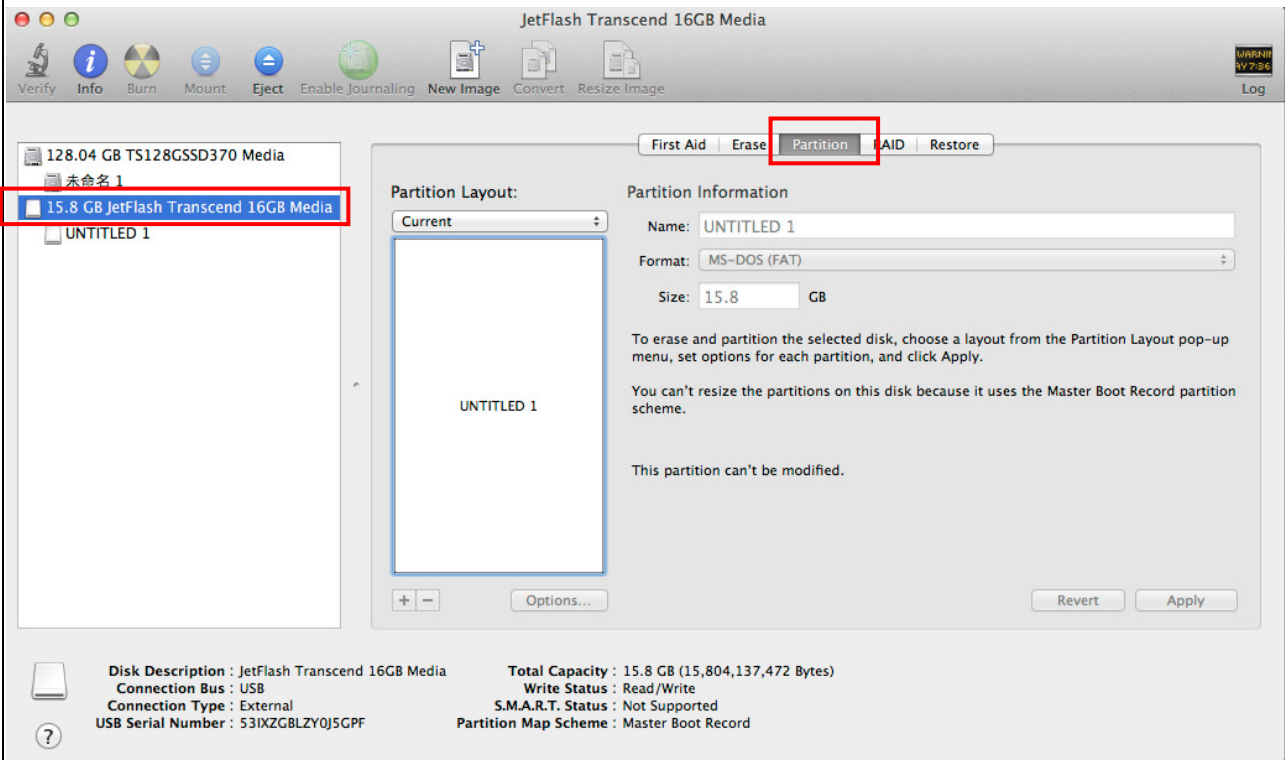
JetFlash Transcend 16GB Media

Verify Info Burn Mount Eject Enable Journaling New Image Convert Resize Image

WARNI AY 7:36
Log

128.04 GB TS128GSSD370 Media
未命名 1
15.8 GB JetFlash Transcend 16GB Media
UNTITLED 1

First Aid | Erase | Partition | RAID | Restore

Partition Layout:
Current

UNTITLED 1

+ − Options...

Partition Information

Name: UNTITLED 1

Format: MS-DOS (FAT)

Size: 15.8 GB

To erase and partition the selected disk, choose a layout from the Partition Layout pop-up menu, set options for each partition, and click Apply.

You can't resize the partitions on this disk because it uses the Master Boot Record partition scheme.

This partition can't be modified.

Revert Apply

Disk Description : JetFlash Transcend 16GB Media
Connection Bus : USB
Connection Type : External
USB Serial Number : 53IXZGBLZY0J5GPF

Total Capacity : 15.8 GB (15,804,137,472 Bytes)
Write Status : Read/Write
S.M.A.R.T. Status : Not Supported
Partition Map Scheme : Master Boot Record

?